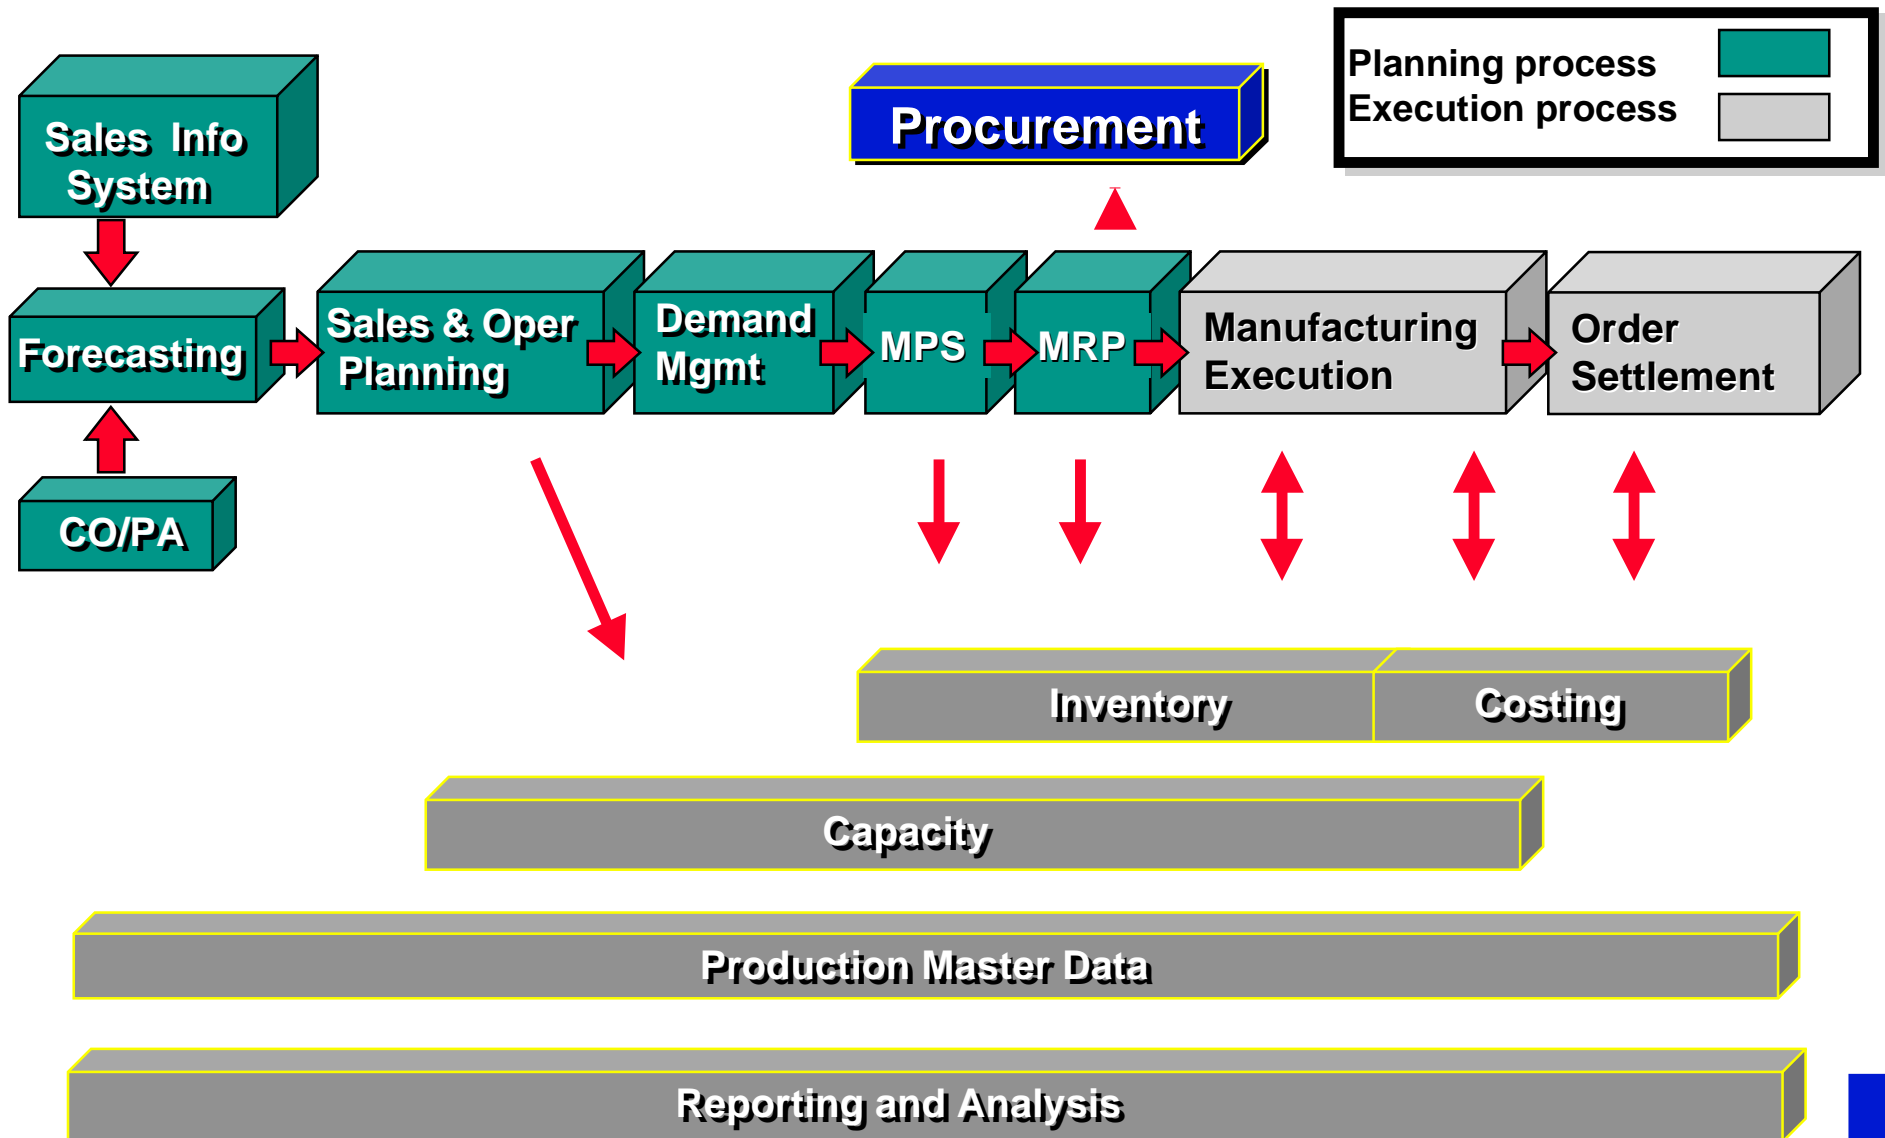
Planning process
Execution process

Procurement

Sales Info System

Forecasting

CO/PA

Sales & Oper Planning

Demand Mgmt

MPS

MRP

Manufacturing Execution

Order Settlement

Inventory

Costing

Capacity

Production Master Data

Reporting and Analysis